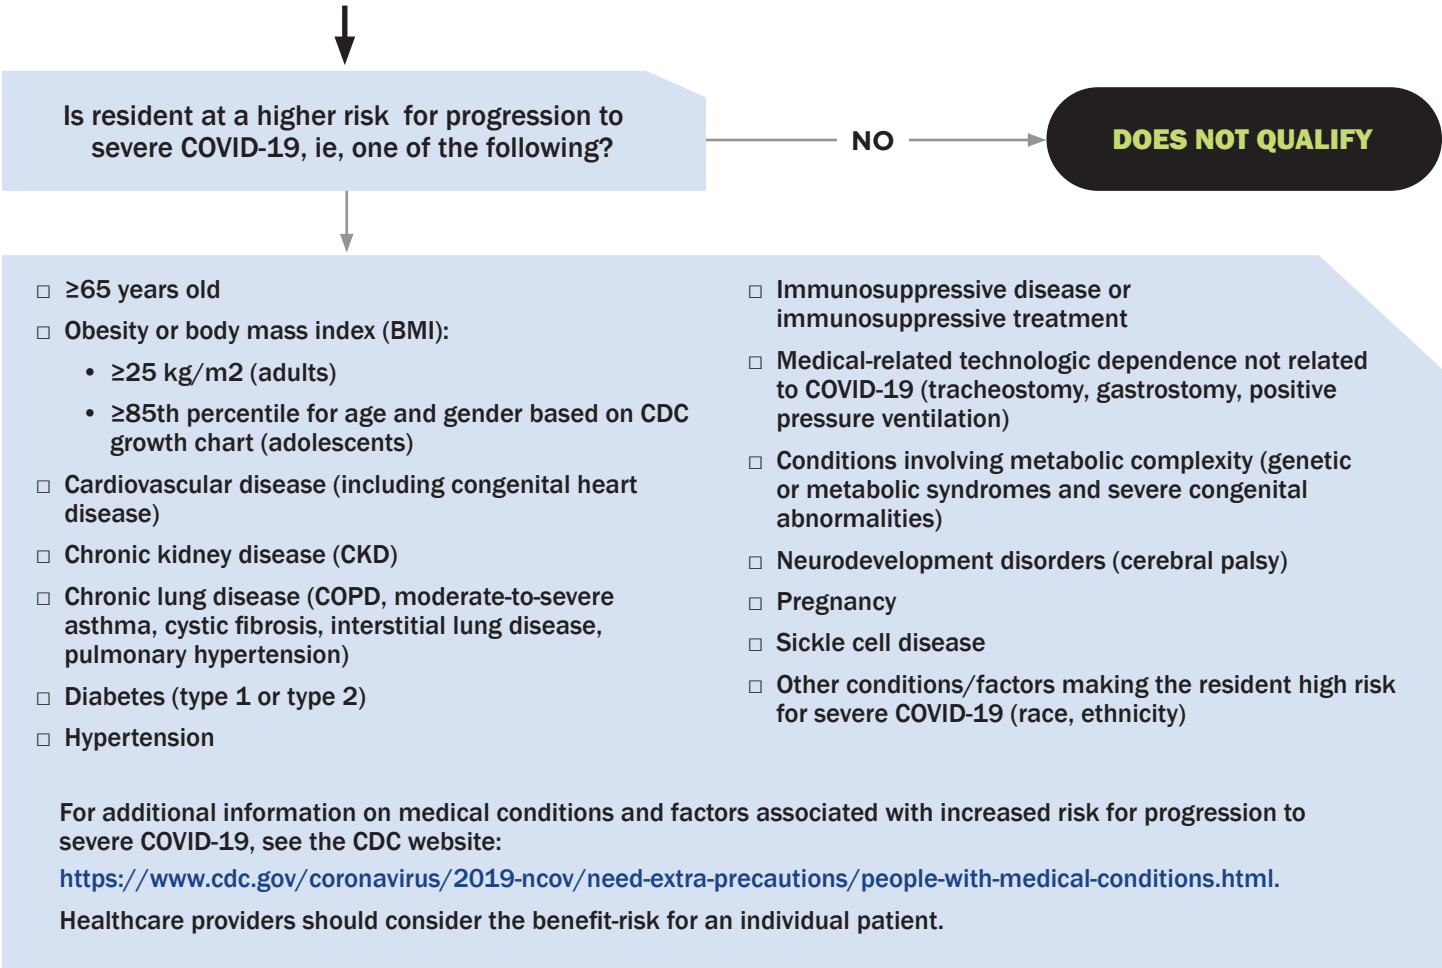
Is resident at a higher risk for progression to severe COVID-19, ie, one of the following?

NO

DOES NOT QUALIFY

□ ≥65 years old

□ Obesity or body mass index (BMI):

• ≥25 kg/m2 (adults)

• ≥85th percentile for age and gender based on CDC growth chart (adolescents)

□ Cardiovascular disease (including congenital heart disease)

□ Chronic kidney disease (CKD)

□ Chronic lung disease (COPD, moderate-to-severe asthma, cystic fibrosis, interstitial lung disease, pulmonary hypertension)

□ Diabetes (type 1 or type 2)

□ Hypertension

□ Immunosuppressive disease or immunosuppressive treatment

□ Medical-related technologic dependence not related to COVID-19 (tracheostomy, gastrostomy, positive pressure ventilation)

□ Conditions involving metabolic complexity (genetic or metabolic syndromes and severe congenital abnormalities)

□ Neurodevelopment disorders (cerebral palsy)

□ Pregnancy

□ Sickle cell disease

□ Other conditions/factors making the resident high risk for severe COVID-19 (race, ethnicity)

For additional information on medical conditions and factors associated with increased risk for progression to severe COVID-19, see the CDC website:

https://www.cdc.gov/coronavirus/2019-ncov/need-extra-precautions/people-with-medical-conditions.html.

Healthcare providers should consider the benefit-risk for an individual patient.